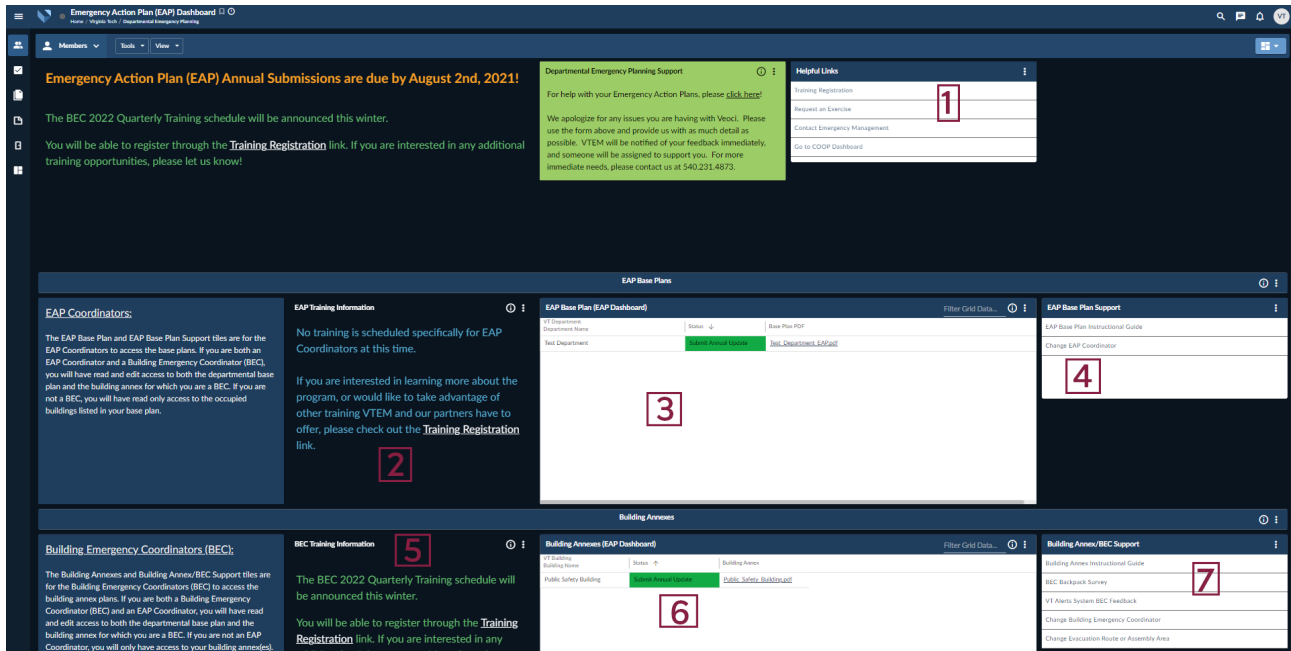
Emergency Action Plan (EAP) Dashboard
Home / Virginia Tech / Departmental Emergency Planning

VT

Members
Tools
View

Emergency Action Plan (EAP) Annual Submissions are due by August 2nd, 2021!

The BEC 2022 Quarterly Training schedule will be announced this winter.

You will be able to register through the Training Registration link. If you are interested in any additional training opportunities, please let us know!

Departmental Emergency Planning Support

For help with your Emergency Action Plans, please click here!

We apologize for any issues you are having with Veoci. Please use the form above and provide us with as much detail as possible. VTEM will be notified of your feedback immediately, and someone will be assigned to support you. For more immediate needs, please contact us at 540.231.4873.

Helpful Links
Training Registration
Request an Exercise
Contact Emergency Management
Go to COOP Dashboard

1

EAP Base Plans

EAP Coordinators:

The EAP Base Plan and EAP Base Plan Support tiles are for the EAP Coordinators to access the base plans. If you are both an EAP Coordinator and a Building Emergency Coordinator (BEC), you will have read and edit access to both the departmental base plan and the building annex for which you are a BEC. If you are not a BEC, you will have read only access to the occupied buildings listed in your base plan.

EAP Training Information

No training is scheduled specifically for EAP Coordinators at this time.

If you are interested in learning more about the program, or would like to take advantage of other training VTEM and our partners have to offer, please check out the Training Registration link.

2

EAP Base Plan (EAP Dashboard)
Filter Grid Data...

| VT Department Department Name | Status | Base Plan PDF |
|---|---|---|
| Test Department | Submit Annual Update | Test_Department_EAP.pdf |

3

EAP Base Plan Support
EAP Base Plan Instructional Guide
Change EAP Coordinator

4

Building Annexes

Building Emergency Coordinators (BEC):

The Building Annexes and Building Annex/BEC Support tiles are for the Building Emergency Coordinators (BEC) to access the building annex plans. If you are both a Building Emergency Coordinator (BEC) and an EAP Coordinator, you will have read and edit access to both the departmental base plan and the building annex for which you are a BEC. If you are not an EAP Coordinator, you will only have access to your building annex(es).

BEC Training Information

5

The BEC 2022 Quarterly Training schedule will be announced this winter.

You will be able to register through the Training Registration link. If you are interested in any

Building Annexes (EAP Dashboard)
Filter Grid Data...

| VT Building Building Name | Status | Building Annex |
|---|---|---|
| Public Safety Building | Submit Annual Update | Public_Safety_Building.pdf |

6

Building Annex/BEC Support
Building Annex Instructional Guide
BEC Backpack Survey
VT Alerts System BEC Feedback
Change Building Emergency Coordinator
Change Evacuation Route or Assembly Area

7